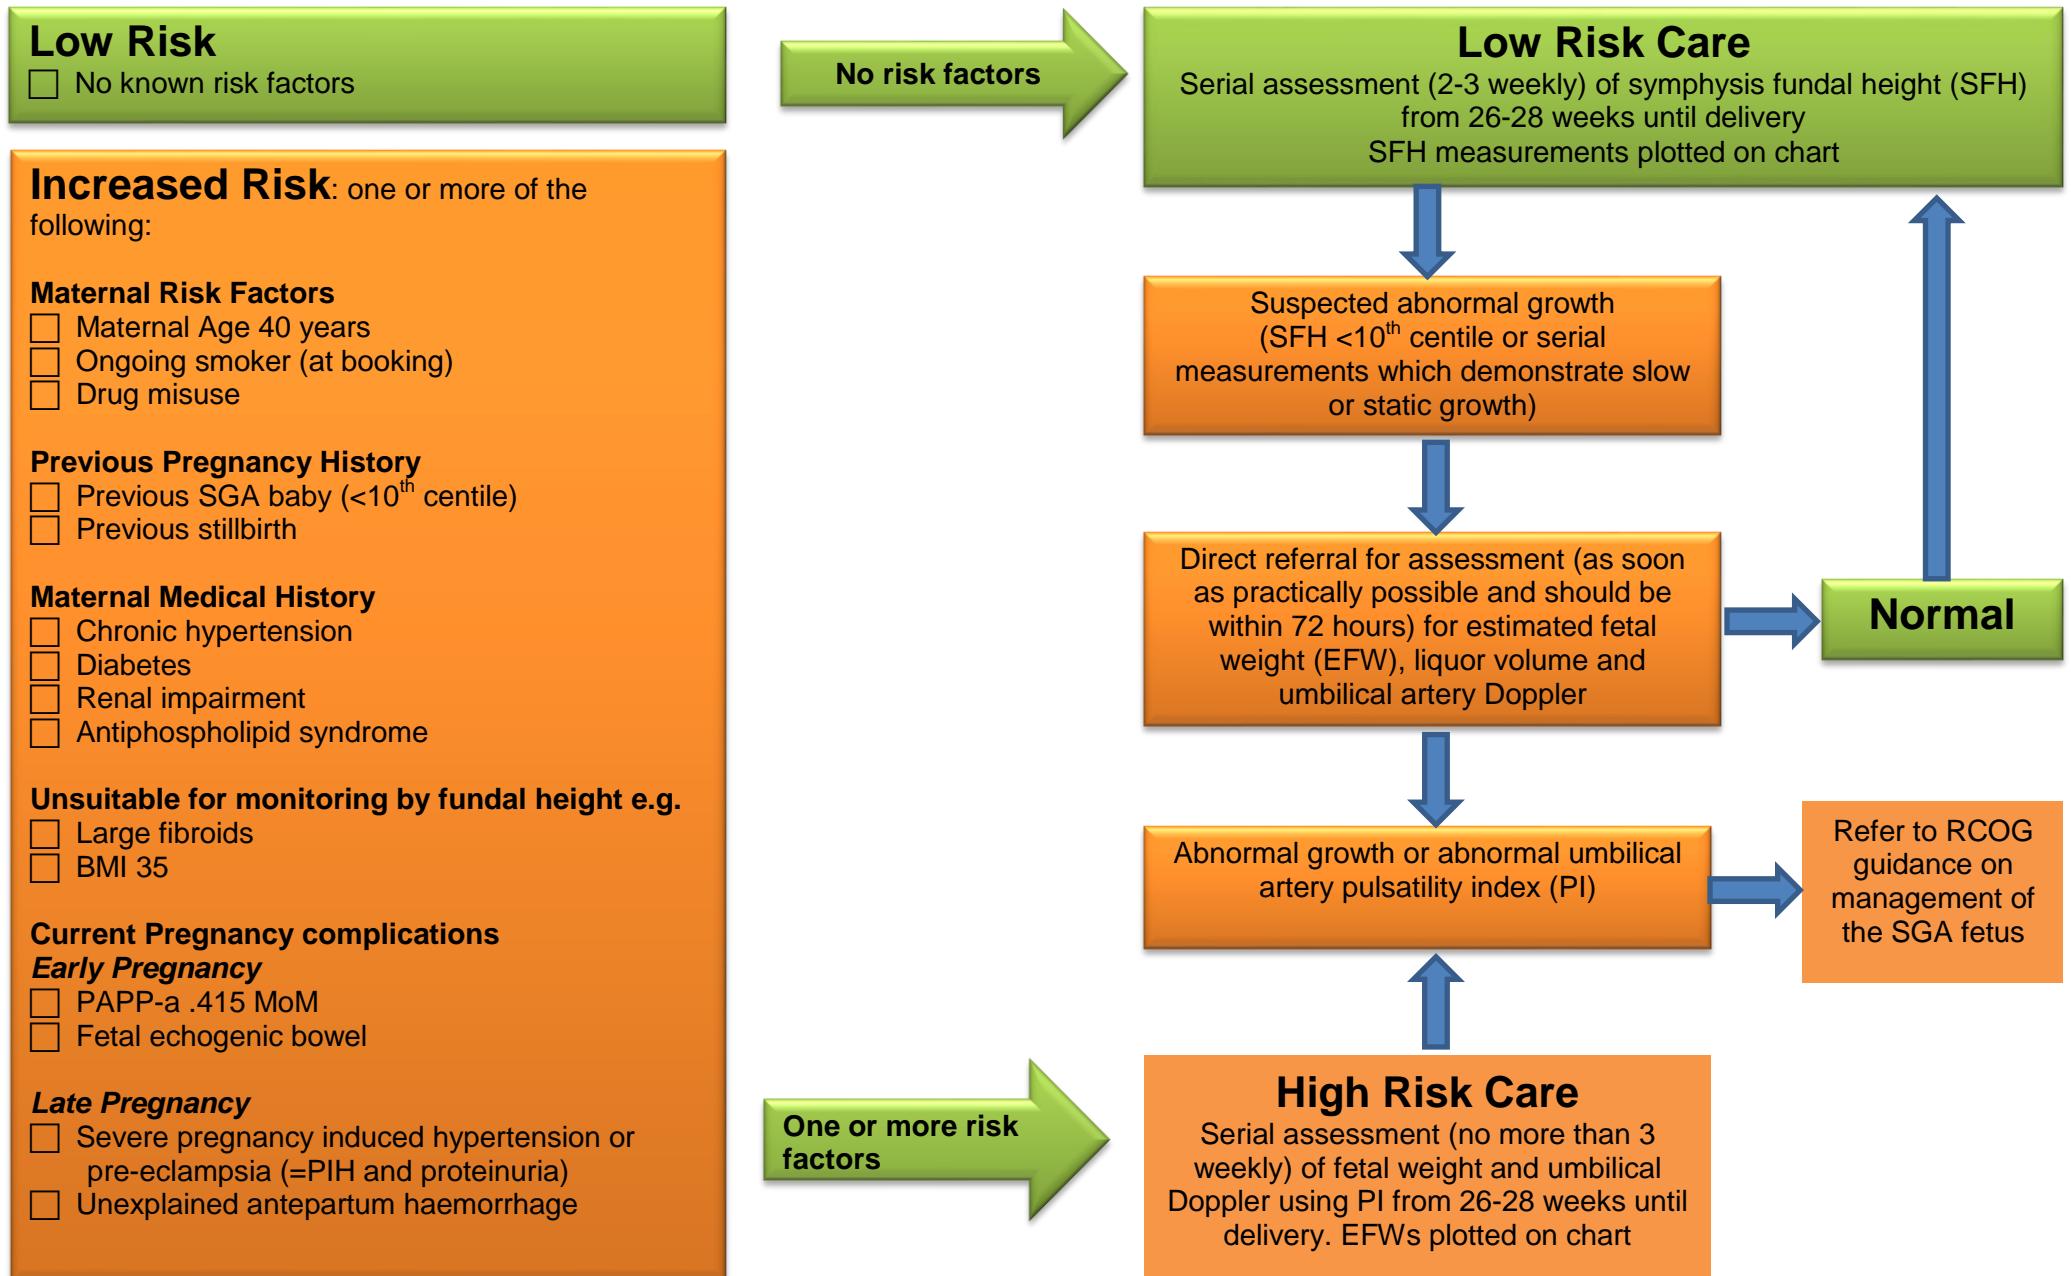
Low Risk
☐ No known risk factors

Increased Risk: one or more of the following:

Maternal Risk Factors
☐ Maternal Age 40 years
☐ Ongoing smoker (at booking)
☐ Drug misuse

Previous Pregnancy History
☐ Previous SGA baby (<10$^{th}$ centile)
☐ Previous stillbirth

Maternal Medical History
☐ Chronic hypertension
☐ Diabetes
☐ Renal impairment
☐ Antiphospholipid syndrome

Unsuitable for monitoring by fundal height e.g.
☐ Large fibroids
☐ BMI 35

Current Pregnancy complications
Early Pregnancy
☐ PAPP-a .415 MoM
☐ Fetal echogenic bowel

Late Pregnancy
☐ Severe pregnancy induced hypertension or pre-eclampsia (=PIH and proteinuria)
☐ Unexplained antepartum haemorrhage

No risk factors

Low Risk Care
Serial assessment (2-3 weekly) of symphysis fundal height (SFH) from 26-28 weeks until delivery
SFH measurements plotted on chart

Suspected abnormal growth (SFH <10$^{th}$ centile or serial measurements which demonstrate slow or static growth)

Direct referral for assessment (as soon as practically possible and should be within 72 hours) for estimated fetal weight (EFW), liquor volume and umbilical artery Doppler

Normal

Abnormal growth or abnormal umbilical artery pulsatility index (PI)

Refer to RCOG guidance on management of the SGA fetus

One or more risk factors

High Risk Care
Serial assessment (no more than 3 weekly) of fetal weight and umbilical Doppler using PI from 26-28 weeks until delivery. EFWs plotted on chart